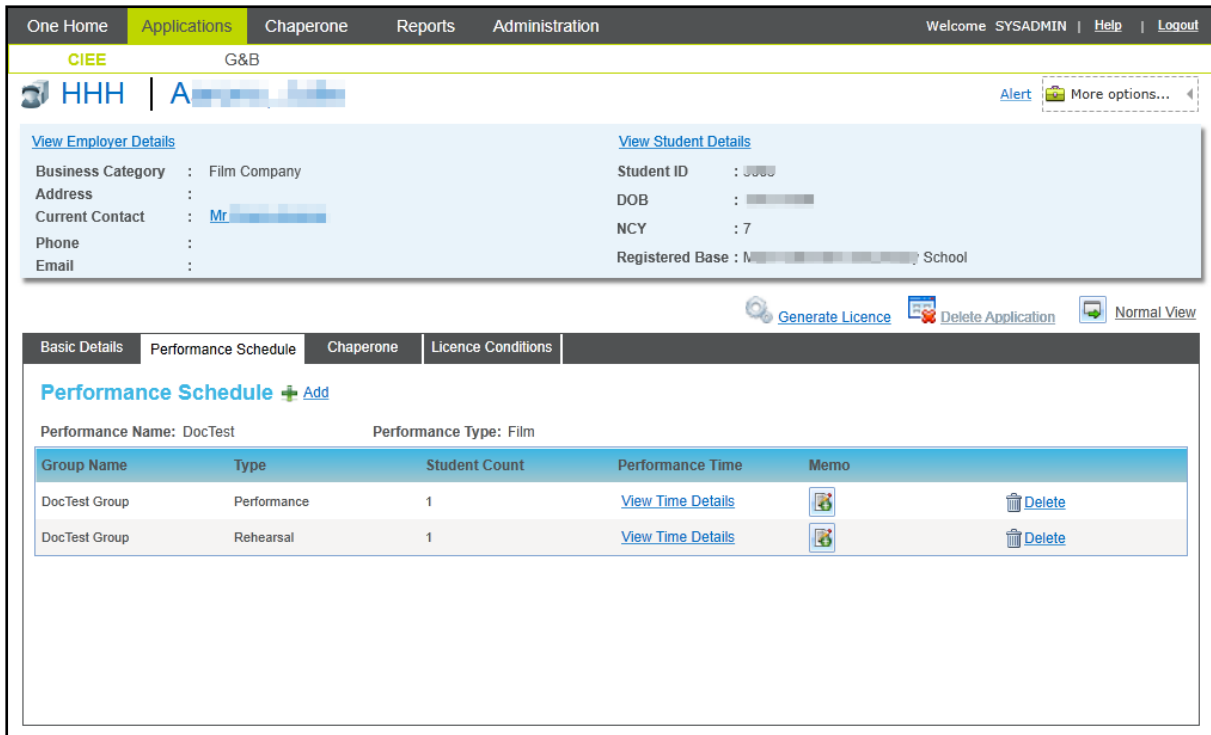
One Home | Applications | Chaperone | Reports | Administration

Welcome SYSADMIN | Help | Logout

CIEE | G&B

HHH | A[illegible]

Alert | More options...

View Employer Details

Business Category : Film Company
Address :
Current Contact : Mr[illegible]
Phone :
Email :

View Student Details

Student ID : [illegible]
DOB : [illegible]
NCY : 7
Registered Base : M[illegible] School

Generate Licence | Delete Application | Normal View

Basic Details | Performance Schedule | Chaperone | Licence Conditions

Performance Schedule Add

Performance Name: DocTest
Performance Type: Film

| Group Name | Type | Student Count | Performance Time | Memo | |
|---|---|---|---|---|---|
| DocTest Group | Performance | 1 | View Time Details | | Delete |
| DocTest Group | Rehearsal | 1 | View Time Details | | Delete |